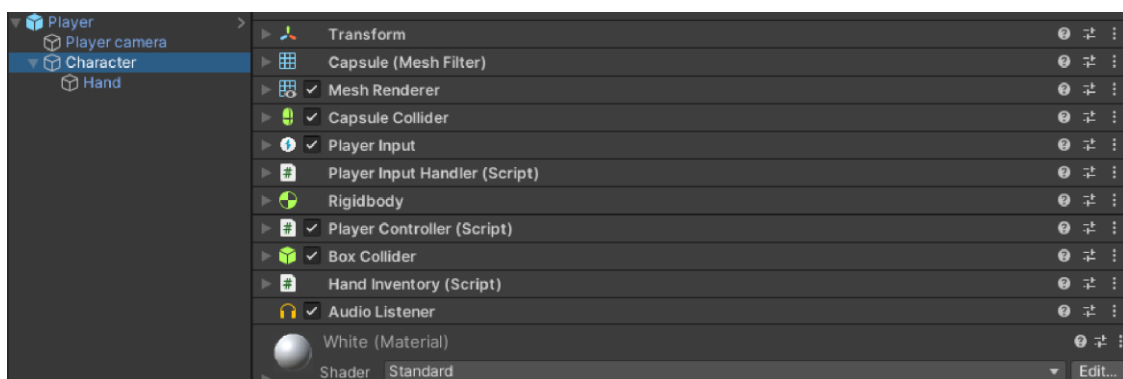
Player
Player camera
Character
Hand

Transform
Capsule (Mesh Filter)
Mesh Renderer
Capsule Collider
Player Input
Player Input Handler (Script)
Rigidbody
Player Controller (Script)
Box Collider
Hand Inventory (Script)
Audio Listener
White (Material)
Shader Standard
Edit...